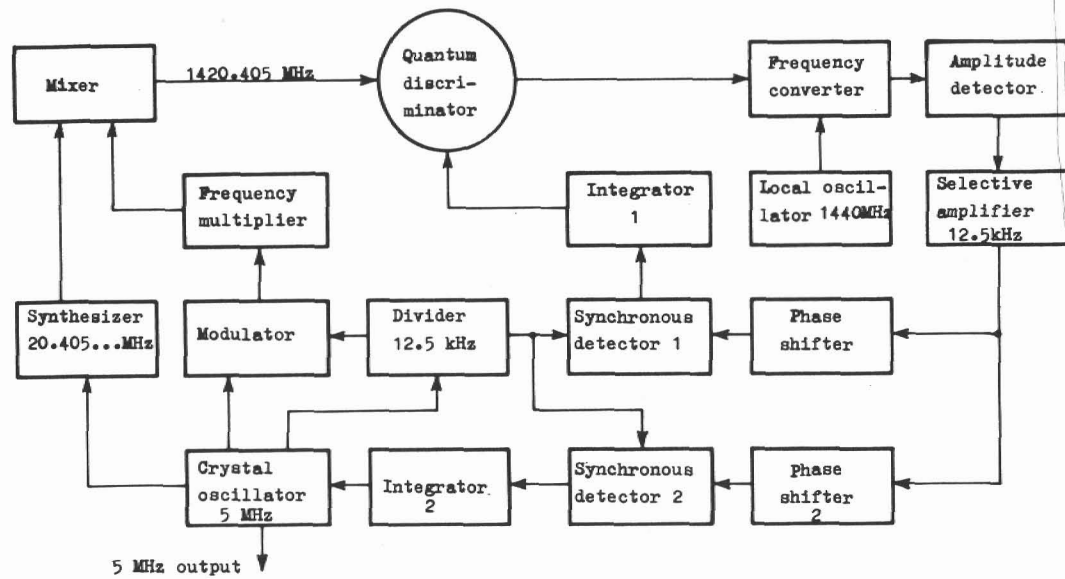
Mixer

1420.405 MHz

Quantum discriminator

Frequency converter

Amplitude detector

Frequency multiplier

Integrator 1

Local oscillator 1440MHz

Selective amplifier 12.5kHz

Synthesizer 20.405...MHz

Modulator

Divider 12.5 kHz

Synchronous detector 1

Phase shifter

Crystal oscillator 5 MHz

Integrator 2

Synchronous detector 2

Phase shifter 2

5 MHz output